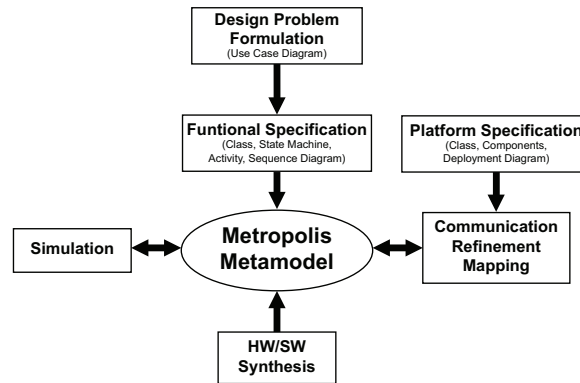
Design Problem Formulation
(Use Case Diagram)

Funtional Specification
(Class, State Machine, Activity, Sequence Diagram)

Platform Specification
(Class, Components, Deployment Diagram)

Simulation

Metropolis Metamodel

Communication Refinement Mapping

HW/SW Synthesis